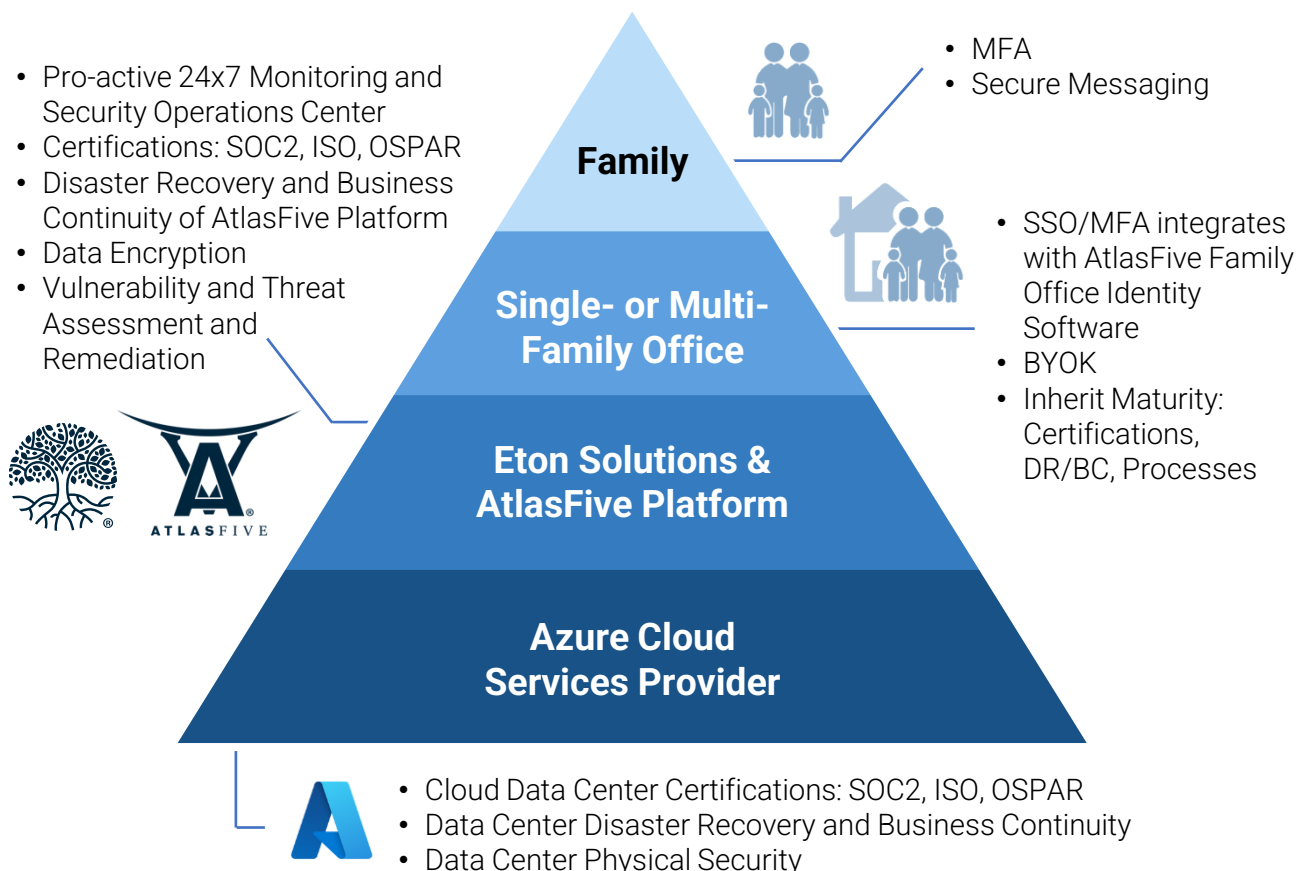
• Pro-active 24x7 Monitoring and Security Operations Center
• Certifications: SOC2, ISO, OSPAR
• Disaster Recovery and Business Continuity of AtlasFive Platform
• Data Encryption
• Vulnerability and Threat Assessment and Remediation

Family

• MFA
• Secure Messaging

Single- or Multi-Family Office

• SSO/MFA integrates with AtlasFive Family Office Identity Software
• BYOK
• Inherit Maturity: Certifications, DR/BC, Processes

ATLASFIVE

Eton Solutions & AtlasFive Platform

Azure Cloud Services Provider

• Cloud Data Center Certifications: SOC2, ISO, OSPAR
• Data Center Disaster Recovery and Business Continuity
• Data Center Physical Security